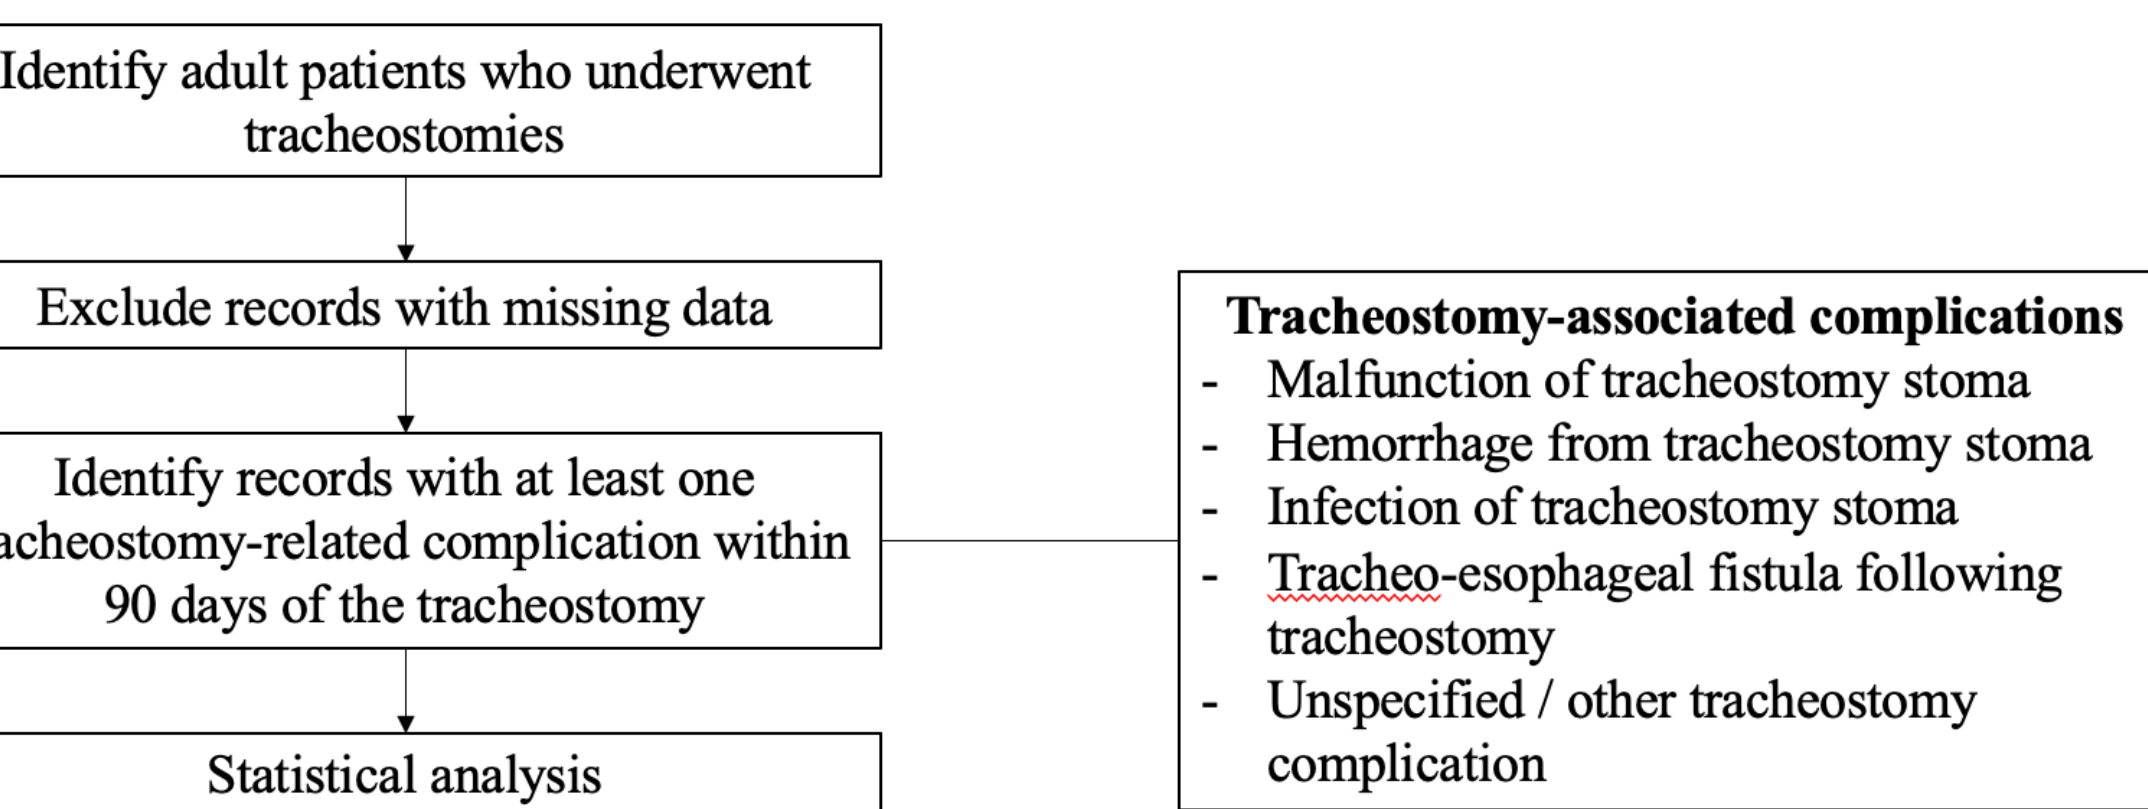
Identify adult patients who underwent tracheostomies

Exclude records with missing data

Identify records with at least one acheostomy-related complication within 90 days of the tracheostomy

Statistical analysis

**Tracheostomy-associated complications**
- Malfunction of tracheostomy stoma
- Hemorrhage from tracheostomy stoma
- Infection of tracheostomy stoma
- Tracheo-esophageal fistula following tracheostomy
- Unspecified / other tracheostomy complication